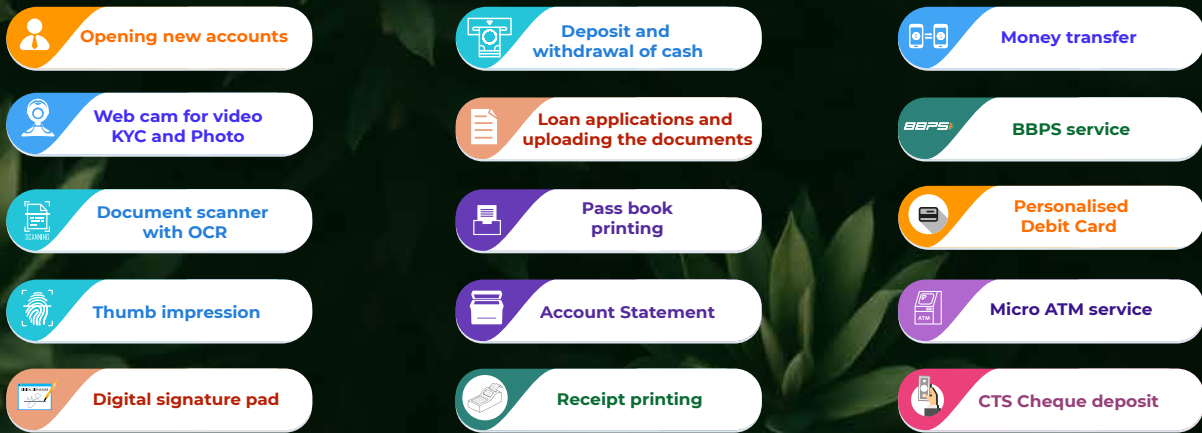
Opening new accounts

Web cam for video KYC and Photo

Document scanner with OCR

Thumb impression

Digital signature pad

Deposit and withdrawal of cash

Loan applications and uploading the documents

Pass book printing

Account Statement

Receipt printing

Money transfer

BBPS

BBPS service

Personalised Debit Card

ATM

Micro ATM service

CTS Cheque deposit